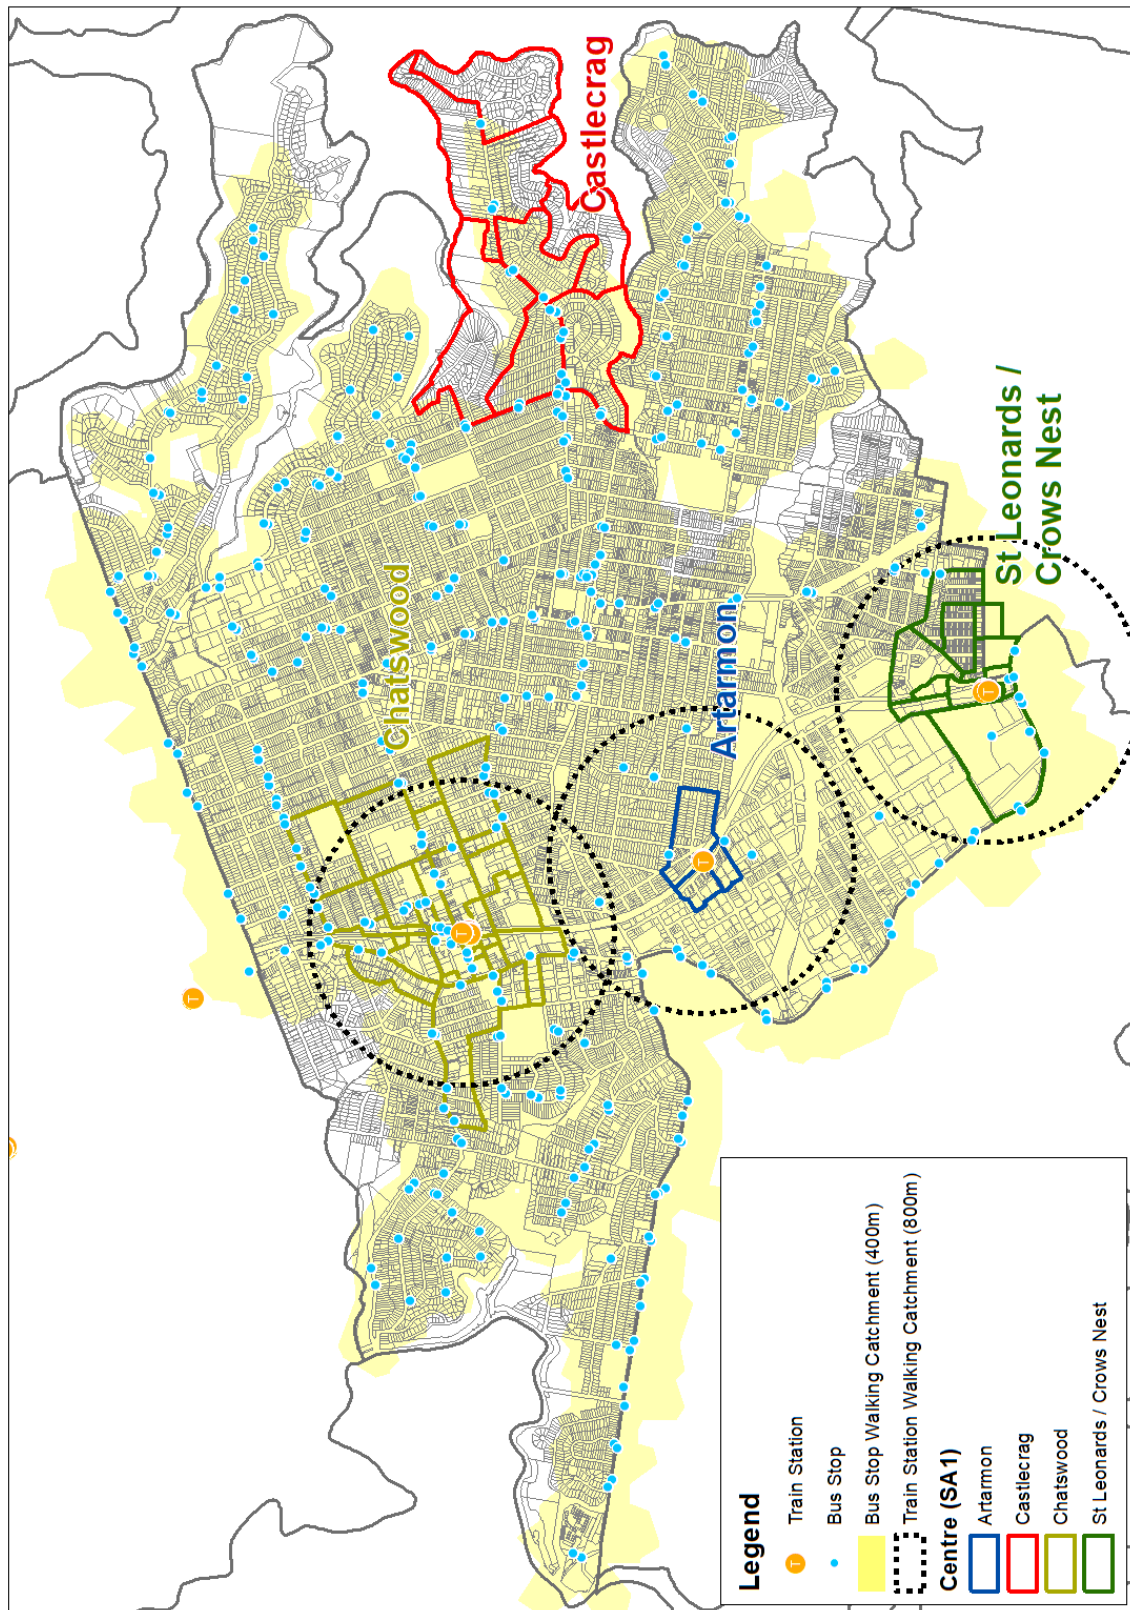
Castlecrag

St Leonards / Crows Nest

Artarmon

Chatswood

Legend

Train Station

Bus Stop

Bus Stop Walking Catchment (400m)

Train Station Walking Catchment (800m)

Centre (SA1)

Artarmon

Castlecrag

Chatswood

St Leonards / Crows Nest